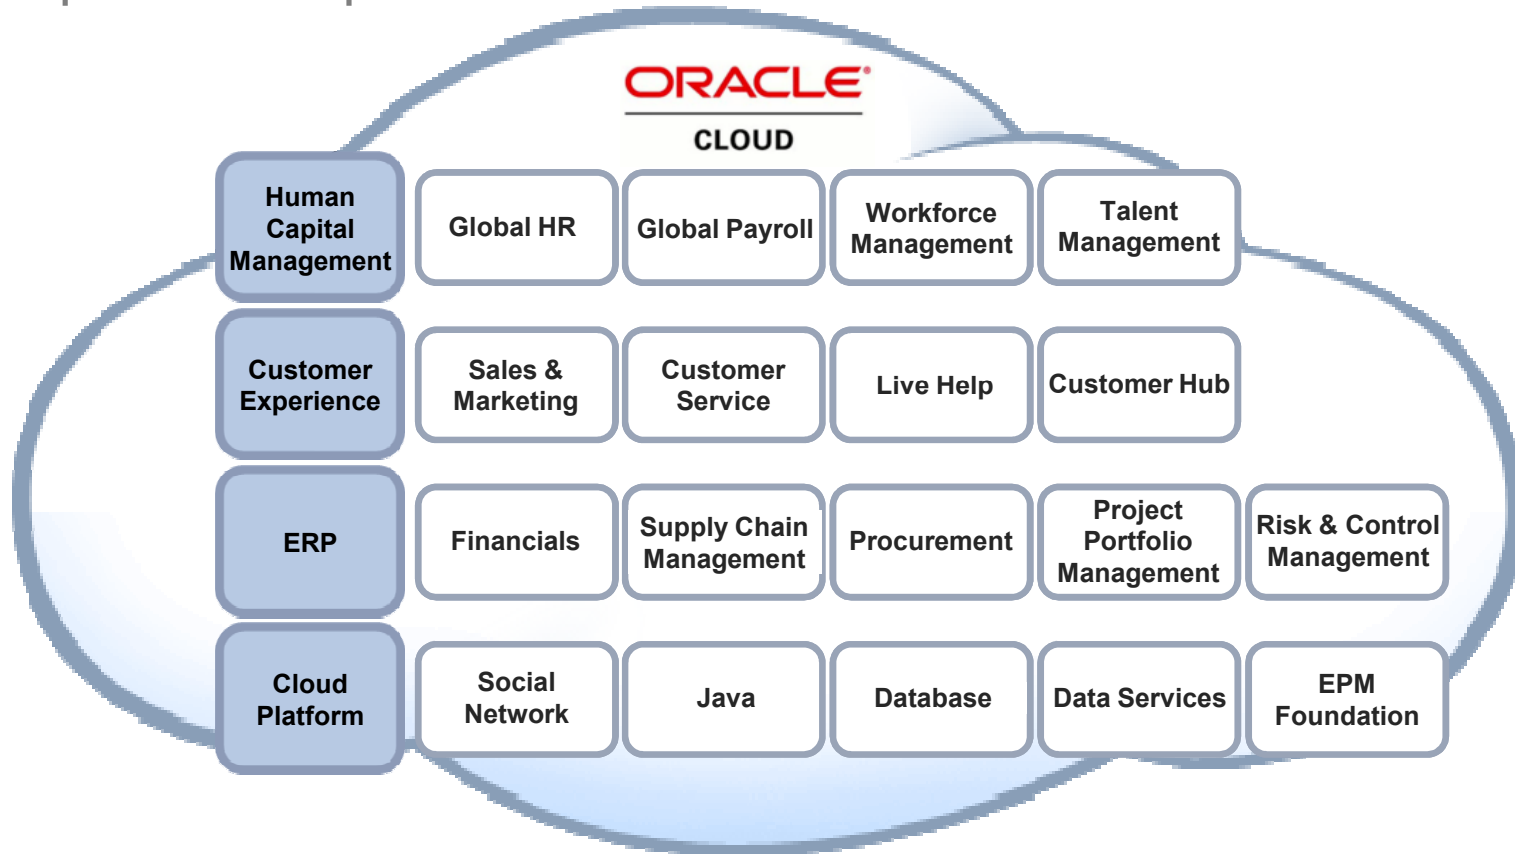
ORACLE
CLOUD

Human Capital Management

Global HR

Global Payroll

Workforce Management

Talent Management

Customer Experience

Sales & Marketing

Customer Service

Live Help

Customer Hub

ERP

Financials

Supply Chain Management

Procurement

Project Portfolio Management

Risk & Control Management

Cloud Platform

Social Network

Java

Database

Data Services

EPM Foundation